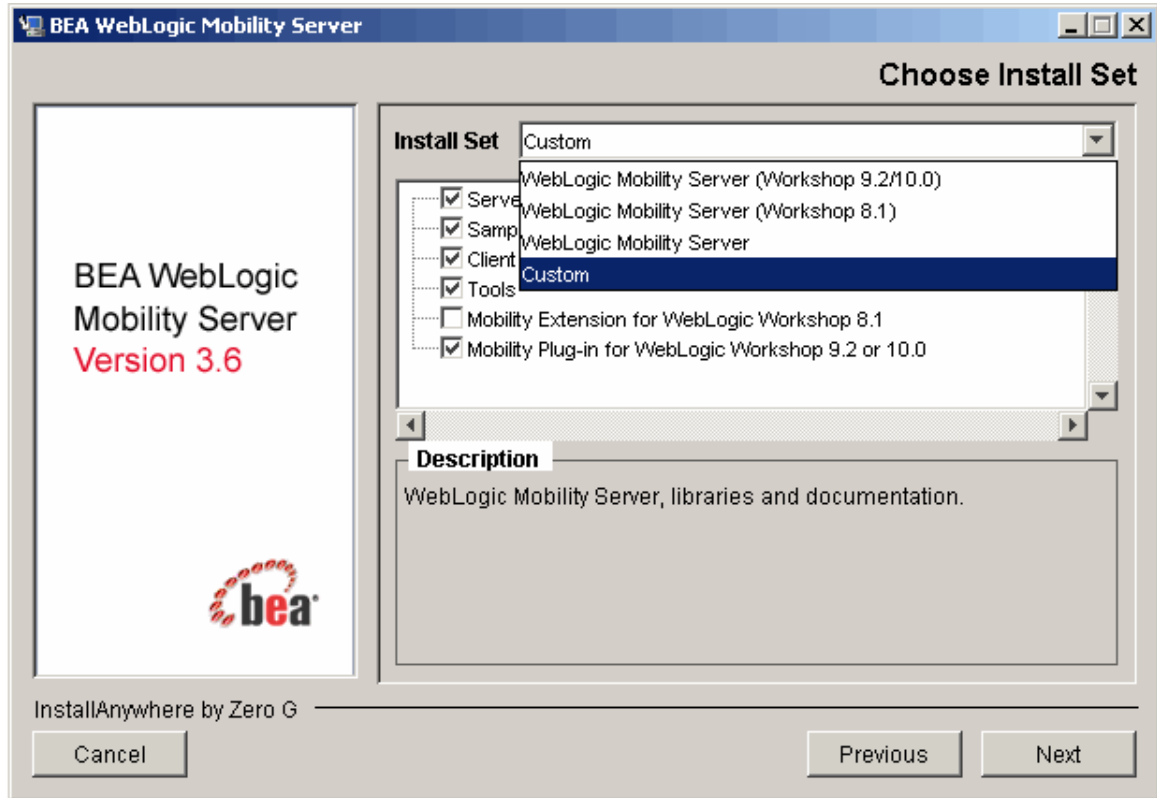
BEA WebLogic Mobility Server

Choose Install Set

BEA WebLogic Mobility Server
Version 3.6

bea

Install Set
Custom

WebLogic Mobility Server (Workshop 9.2/10.0)
WebLogic Mobility Server (Workshop 8.1)
WebLogic Mobility Server
Custom

Serve
Samp
Client
Tools
Mobility Extension for WebLogic Workshop 8.1
Mobility Plug-in for WebLogic Workshop 9.2 or 10.0

Description
WebLogic Mobility Server, libraries and documentation.

InstallAnywhere by Zero G

Cancel

Previous

Next